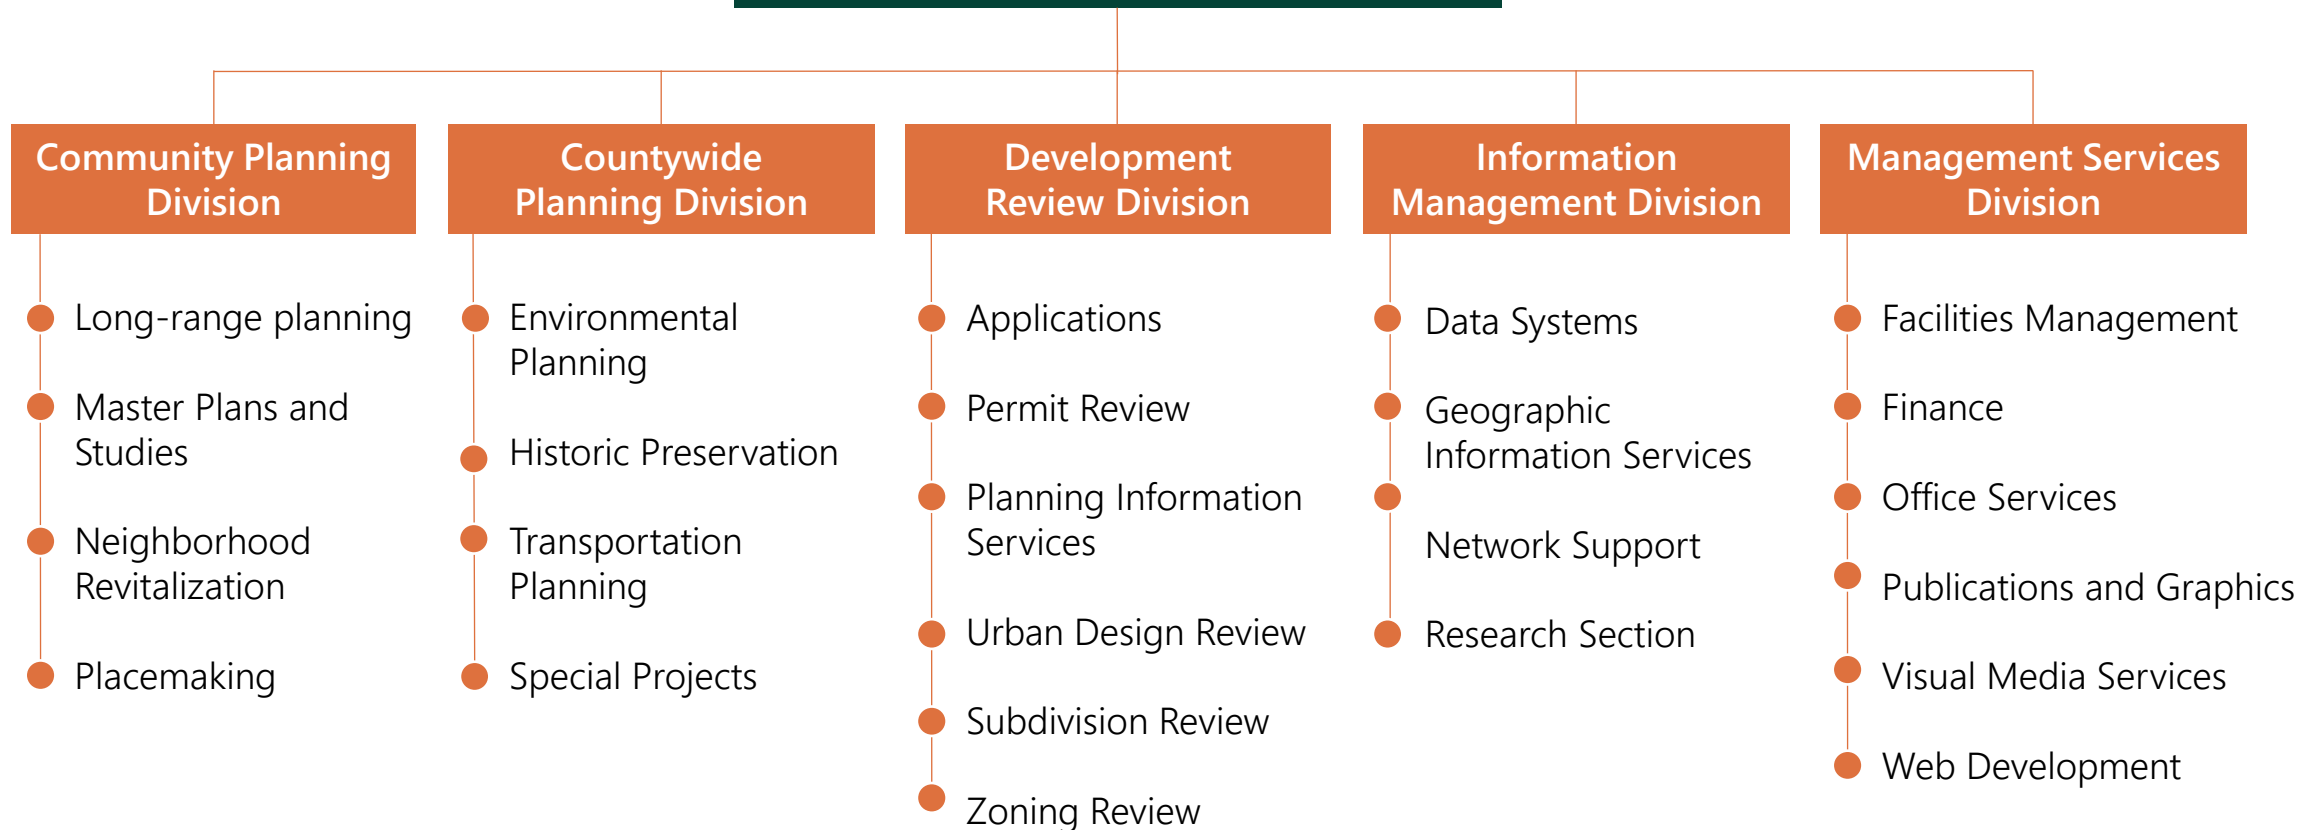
Community Planning Division

Long-range planning

Master Plans and Studies

Neighborhood Revitalization

Placemaking

Countywide Planning Division

Environmental Planning

Historic Preservation

Transportation Planning

Special Projects

Development Review Division

Applications

Permit Review

Planning Information Services

Urban Design Review

Subdivision Review

Zoning Review

Information Management Division

Data Systems

Geographic Information Services

Network Support

Research Section

Management Services Division

Facilities Management

Finance

Office Services

Publications and Graphics

Visual Media Services

Web Development